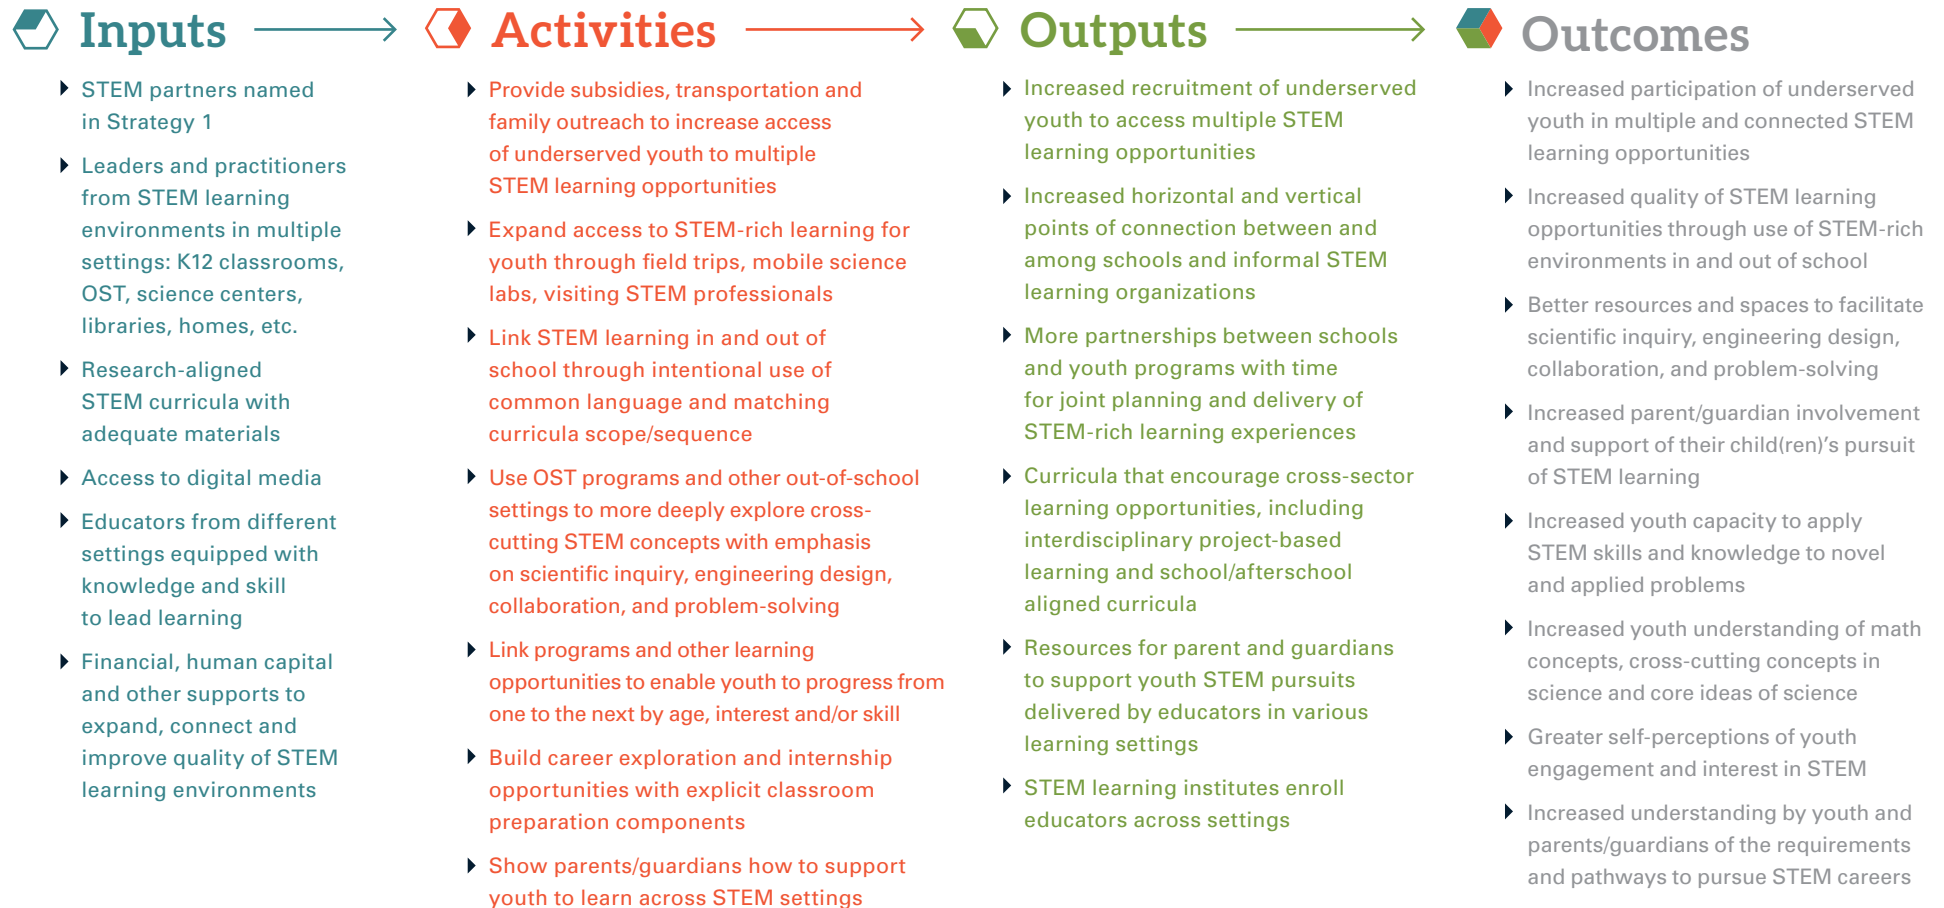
Inputs

- STEM partners named in Strategy 1
- Leaders and practitioners from STEM learning environments in multiple settings: K12 classrooms, OST, science centers, libraries, homes, etc.
- Research-aligned STEM curricula with adequate materials
- Access to digital media
- Educators from different settings equipped with knowledge and skill to lead learning
- Financial, human capital and other supports to expand, connect and improve quality of STEM learning environments

Activities

- Provide subsidies, transportation and family outreach to increase access of underserved youth to multiple STEM learning opportunities
- Expand access to STEM-rich learning for youth through field trips, mobile science labs, visiting STEM professionals
- Link STEM learning in and out of school through intentional use of common language and matching curricula scope/sequence
- Use OST programs and other out-of-school settings to more deeply explore cross-cutting STEM concepts with emphasis on scientific inquiry, engineering design, collaboration, and problem-solving
- Link programs and other learning opportunities to enable youth to progress from one to the next by age, interest and/or skill
- Build career exploration and internship opportunities with explicit classroom preparation components
- Show parents/guardians how to support youth to learn across STEM settings

Outputs

- Increased recruitment of underserved youth to access multiple STEM learning opportunities
- Increased horizontal and vertical points of connection between and among schools and informal STEM learning organizations
- More partnerships between schools and youth programs with time for joint planning and delivery of STEM-rich learning experiences
- Curricula that encourage cross-sector learning opportunities, including interdisciplinary project-based learning and school/afterschool aligned curricula
- Resources for parent and guardians to support youth STEM pursuits delivered by educators in various learning settings
- STEM learning institutes enroll educators across settings

Outcomes

- Increased participation of underserved youth in multiple and connected STEM learning opportunities
- Increased quality of STEM learning opportunities through use of STEM-rich environments in and out of school
- Better resources and spaces to facilitate scientific inquiry, engineering design, collaboration, and problem-solving
- Increased parent/guardian involvement and support of their child(ren)'s pursuit of STEM learning
- Increased youth capacity to apply STEM skills and knowledge to novel and applied problems
- Increased youth understanding of math concepts, cross-cutting concepts in science and core ideas of science
- Greater self-perceptions of youth engagement and interest in STEM
- Increased understanding by youth and parents/guardians of the requirements and pathways to pursue STEM careers